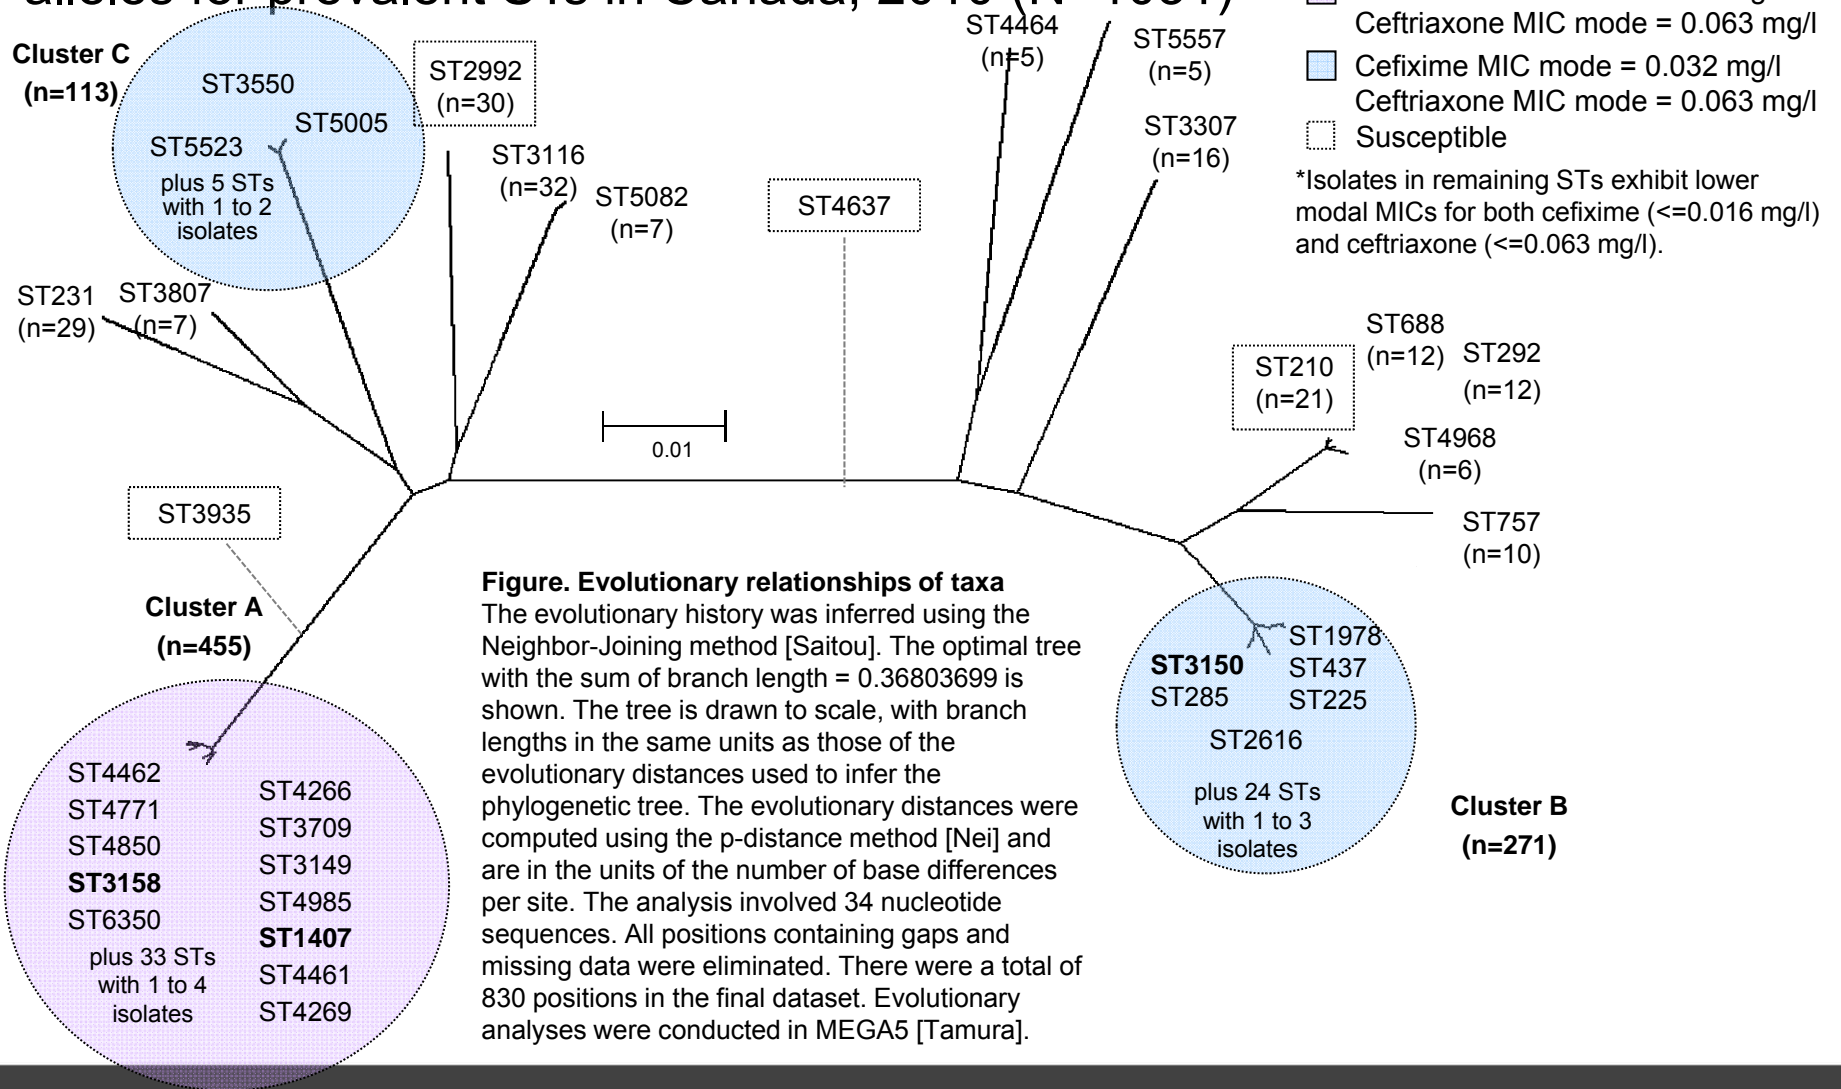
alleles for prevalent STs in Canada, 2010 (N=1001)

Ceftriaxone MIC mode = 0.063 mg/l
Cefixime MIC mode = 0.032 mg/l
Ceftriaxone MIC mode = 0.063 mg/l
Susceptible

*Isolates in remaining STs exhibit lower modal MICs for both cefixime (<=0.016 mg/l) and ceftriaxone (<=0.063 mg/l).

Cluster C
(n=113)
ST3550
ST5005
ST5523
plus 5 STs with 1 to 2 isolates

ST2992
(n=30)
ST3116
(n=32)
ST5082
(n=7)
ST4637
ST4464
(n=5)
ST5557
(n=5)
ST3307
(n=16)

ST231
(n=29)
ST3807
(n=7)

0.01

ST688
(n=12)
ST292
(n=12)
ST210
(n=21)
ST4968
(n=6)
ST757
(n=10)

ST3935

Cluster A
(n=455)

ST4462
ST4771
ST4850
ST3158
ST6350
plus 33 STs with 1 to 4 isolates
ST4266
ST3709
ST3149
ST4985
ST1407
ST4461
ST4269

Figure. Evolutionary relationships of taxa
The evolutionary history was inferred using the Neighbor-Joining method [Saitou]. The optimal tree with the sum of branch length = 0.36803699 is shown. The tree is drawn to scale, with branch lengths in the same units as those of the evolutionary distances used to infer the phylogenetic tree. The evolutionary distances were computed using the p-distance method [Nei] and are in the units of the number of base differences per site. The analysis involved 34 nucleotide sequences. All positions containing gaps and missing data were eliminated. There were a total of 830 positions in the final dataset. Evolutionary analyses were conducted in MEGA5 [Tamura].

ST1978
ST3150
ST437
ST285
ST225
ST2616
plus 24 STs with 1 to 3 isolates

Cluster B
(n=271)